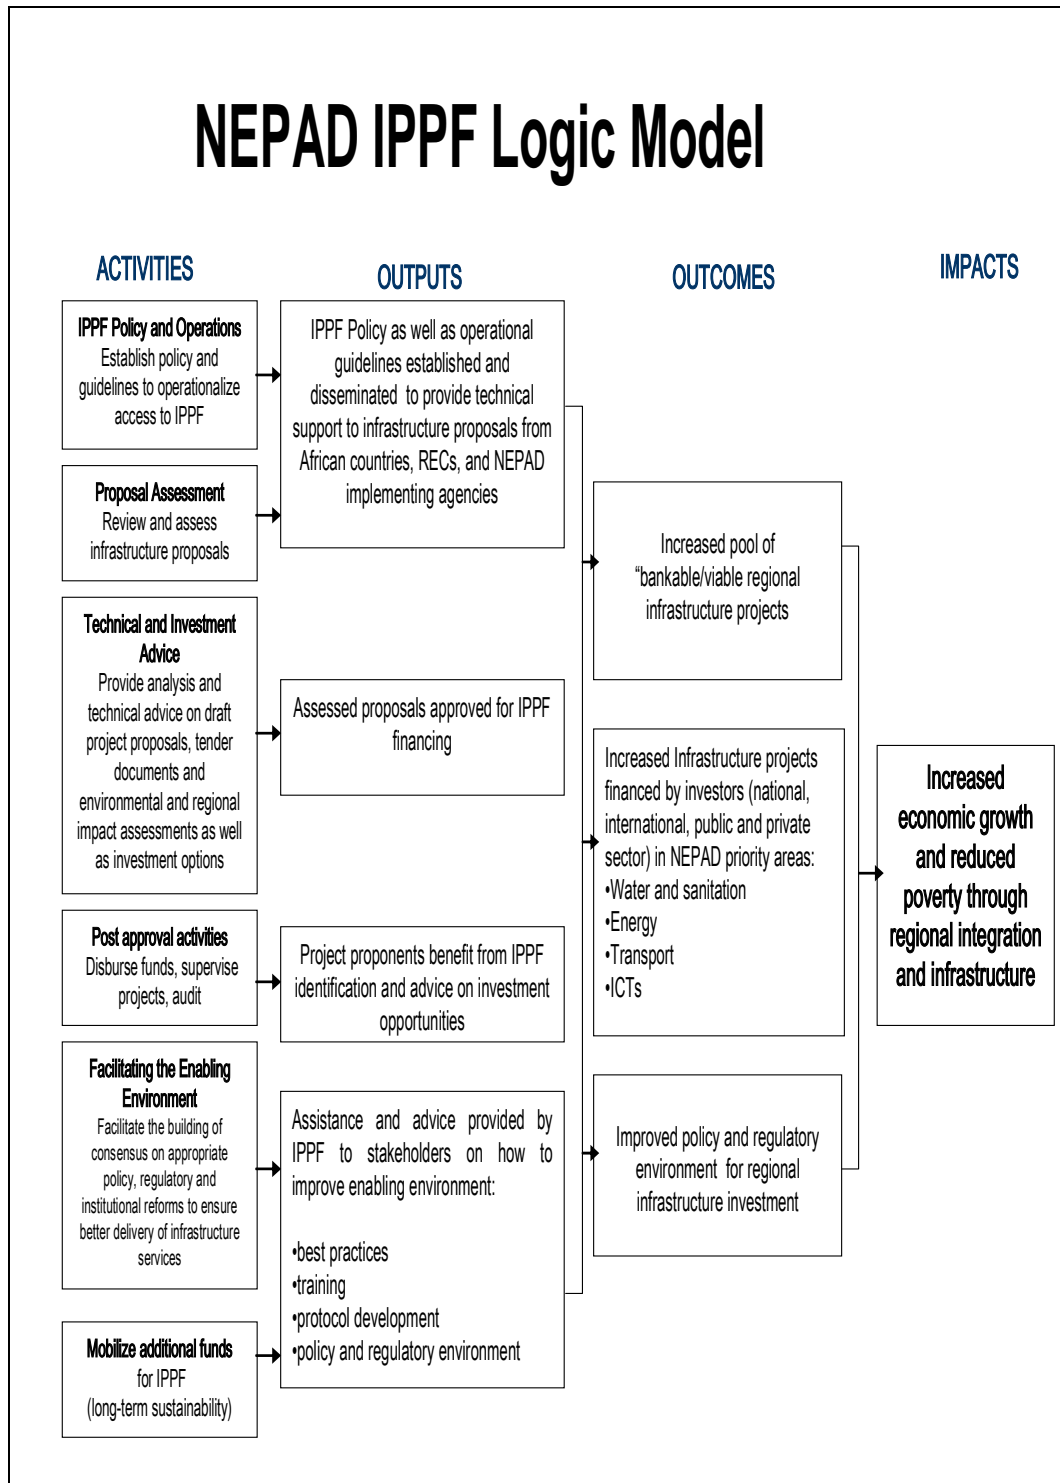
NEPAD IPPF Logic Model

ACTIVITIES

OUTPUTS

OUTCOMES

IMPACTS

IPPF Policy and Operations
Establish policy and guidelines to operationalize access to IPPF

Proposal Assessment
Review and assess infrastructure proposals

Technical and Investment Advice
Provide analysis and technical advice on draft project proposals, tender documents and environmental and regional impact assessments as well as investment options

Post approval activities
Disburse funds, supervise projects, audit

Facilitating the Enabling Environment
Facilitate the building of consensus on appropriate policy, regulatory and institutional reforms to ensure better delivery of infrastructure services

Mobilize additional funds for IPPF (long-term sustainability)

IPPF Policy as well as operational guidelines established and disseminated to provide technical support to infrastructure proposals from African countries, RECs, and NEPAD implementing agencies

Assessed proposals approved for IPPF financing

Project proponents benefit from IPPF identification and advice on investment opportunities

Assistance and advice provided by IPPF to stakeholders on how to improve enabling environment:

•best practices
•training
•protocol development
•policy and regulatory environment

Increased pool of "bankable/viable regional infrastructure projects

Increased Infrastructure projects financed by investors (national, international, public and private sector) in NEPAD priority areas:
•Water and sanitation
•Energy
•Transport
•ICTs

Improved policy and regulatory environment for regional infrastructure investment

Increased economic growth and reduced poverty through regional integration and infrastructure